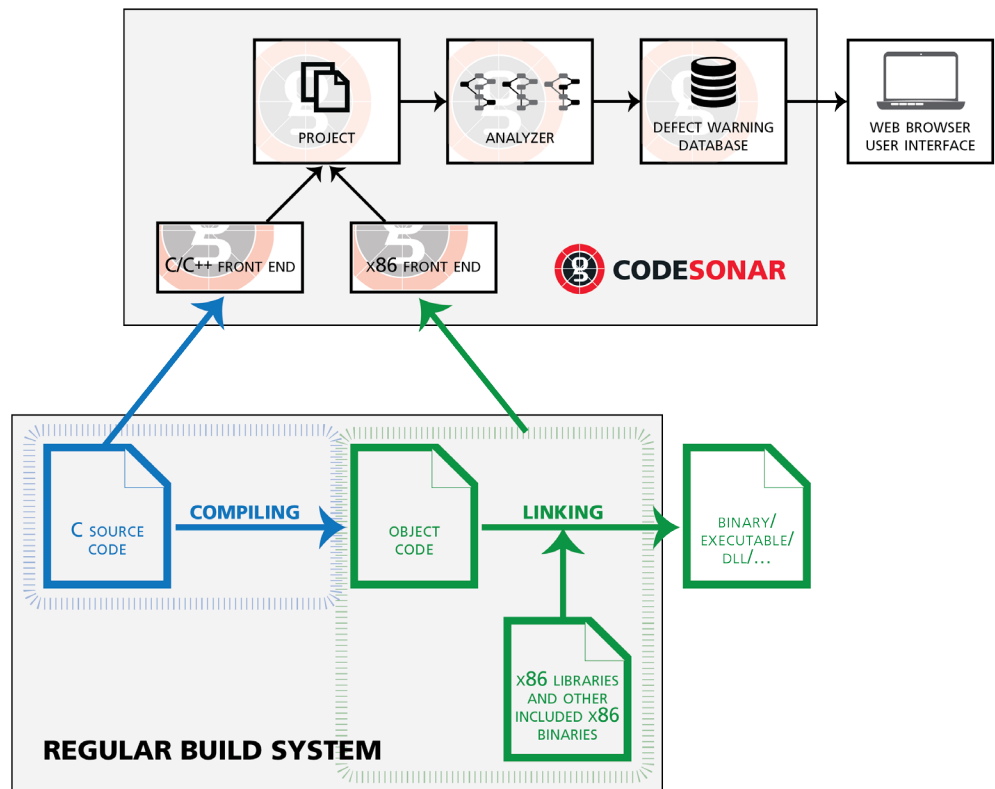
PROJECT

ANALYZER

DEFECT WARNING DATABASE

WEB BROWSER USER INTERFACE

C/C++ FRONT END

x86 FRONT END

CODESONAR

C SOURCE CODE

COMPILING

OBJECT CODE

LINKING

BINARY/ EXECUTABLE/ DLL/...

x86 LIBRARIES AND OTHER INCLUDED x86 BINARIES

REGULAR BUILD SYSTEM